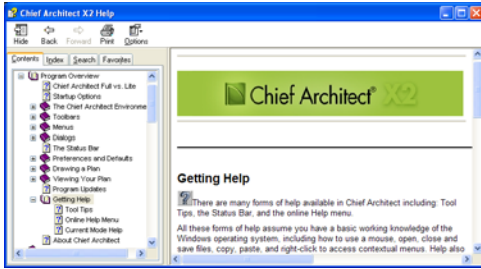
Chief Architect X2 Help

Hide Back Forward Print Options

Contents Index Search Favorites

Program Overview
Chief Architect Full vs. Lite
Startup Options
The Chief Architect Environme
Toolbars
Menus
Dialogs
The Status Bar
Preferences and Defaults
Drawing a Plan
Viewing Your Plan
Program Updates
Getting Help
Tool Tips
Online Help Menu
Current Mode Help
About Chief Architect

Chief Architect® X2

Getting Help

There are many forms of help available in Chief Architect including: Tool Tips, the Status Bar, and the online Help menu.

All these forms of help assume you have a basic working knowledge of the Windows operating system, including how to use a mouse, open, close and save files, copy, paste, and right-click to access contextual menus. Help also